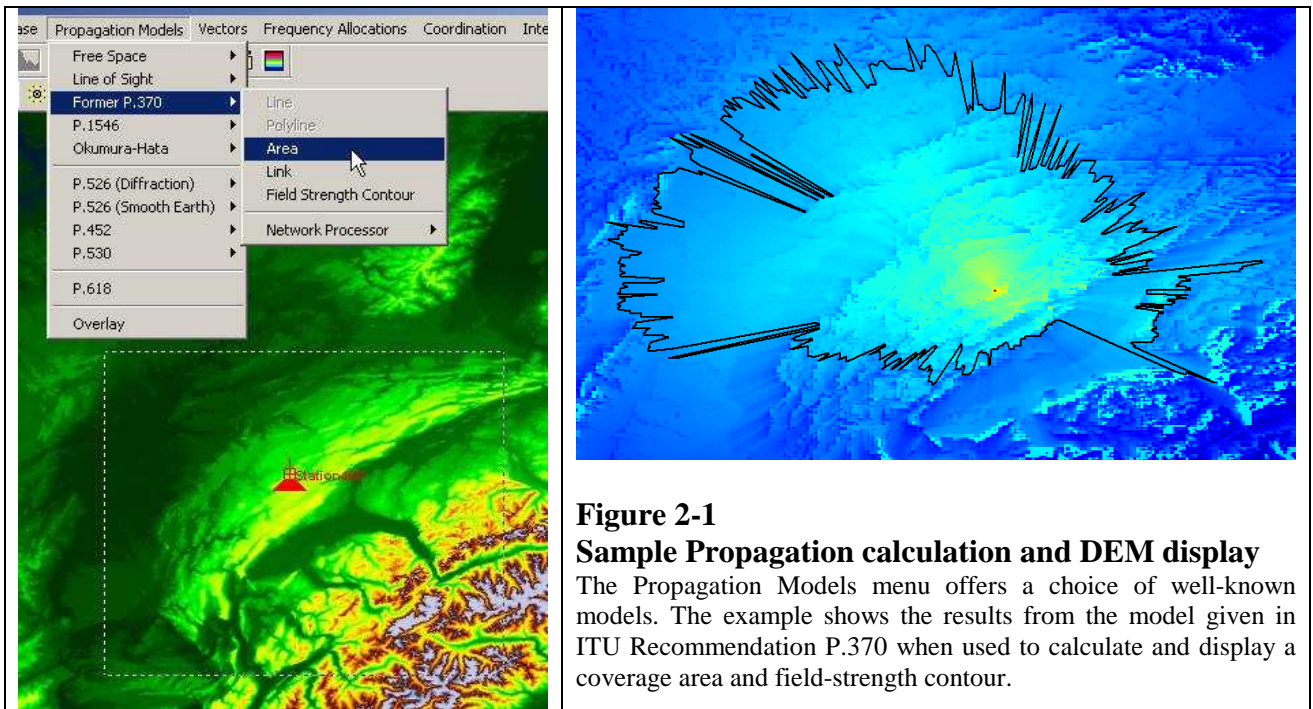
ase Propagation Models Vectors Frequency Allocations Coordination Inte

Free Space
Line of Sight
Former P.370
P.1546
Okumura-Hata
P.526 (Diffraction)
P.526 (Smooth Earth)
P.452
P.530
P.618
Overlay

Line
Polyline
Area
Link
Field Strength Contour
Network Processor

Station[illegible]

**Figure 2-1**
**Sample Propagation calculation and DEM display**
The Propagation Models menu offers a choice of well-known models. The example shows the results from the model given in ITU Recommendation P.370 when used to calculate and display a coverage area and field-strength contour.